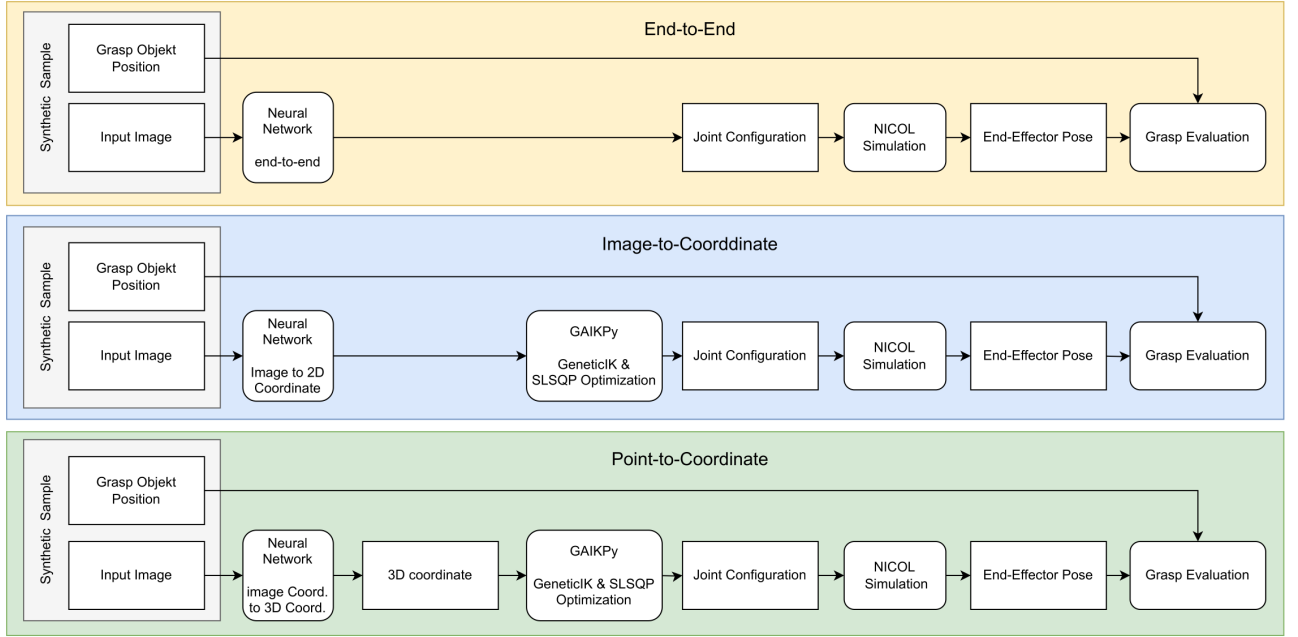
End-to-End

Synthetic Sample

Grasp Objekt Position

Input Image

Neural Network

end-to-end

Joint Configuration

NICOL Simulation

End-Effector Pose

Grasp Evaluation

Image-to-Coorddinate

Synthetic Sample

Grasp Objekt Position

Input Image

Neural Network

Image to 2D Coordinate

GAIKPy

GeneticIK & SLSQP Optimization

Joint Configuration

NICOL Simulation

End-Effector Pose

Grasp Evaluation

Point-to-Coordinate

Synthetic Sample

Grasp Objekt Position

Input Image

Neural Network

image Coord. to 3D Coord.

3D coordinate

GAIKPy

GeneticIK & SLSQP Optimization

Joint Configuration

NICOL Simulation

End-Effector Pose

Grasp Evaluation